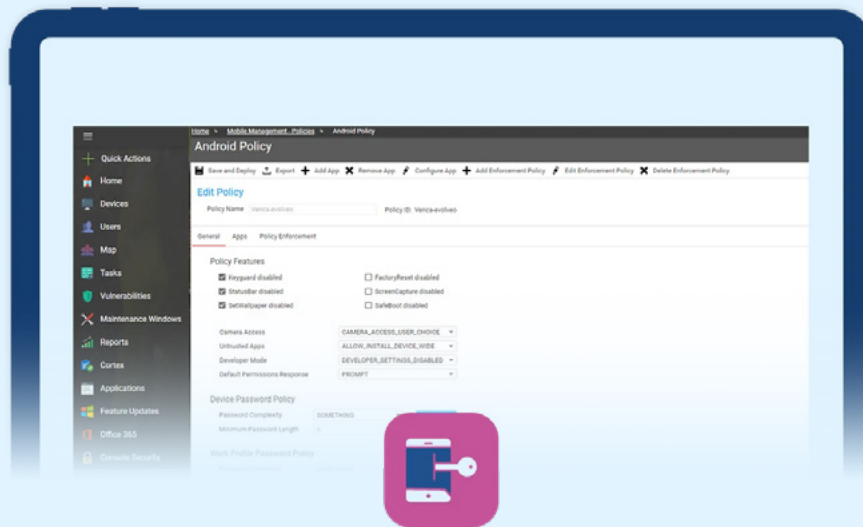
Home > Mobile Management...Policies > Android Policy

Android Policy

Save and Deploy Export Add App Remove App Configure App Add Enforcement Policy Edit Enforcement Policy Delete Enforcement Policy

Quick Actions
Home
Devices
Users
Map
Tasks
Vulnerabilities
Maintenance Windows
Reports
Cortex
Applications
Feature Updates
Office 365
Console Security

Edit Policy

Policy Name Venca-evolveo
Policy ID: Venca-evolveo

General Apps Policy Enforcement

Policy Features

Keyguard disabled
StatusBar disabled
SetWallpaper disabled
FactoryReset disabled
ScreenCapture disabled
SafeBoot disabled

Camera Access CAMERA_ACCESS_USER_CHOICE
Untrusted Apps ALLOW_INSTALL_DEVICE_WIDE
Developer Mode DEVELOPER_SETTINGS_DISABLED
Default Permissions Response PROMPT

Device Password Policy

Password Complexity SOMETHING
Minimum Password Length

Work Profile Password Policy